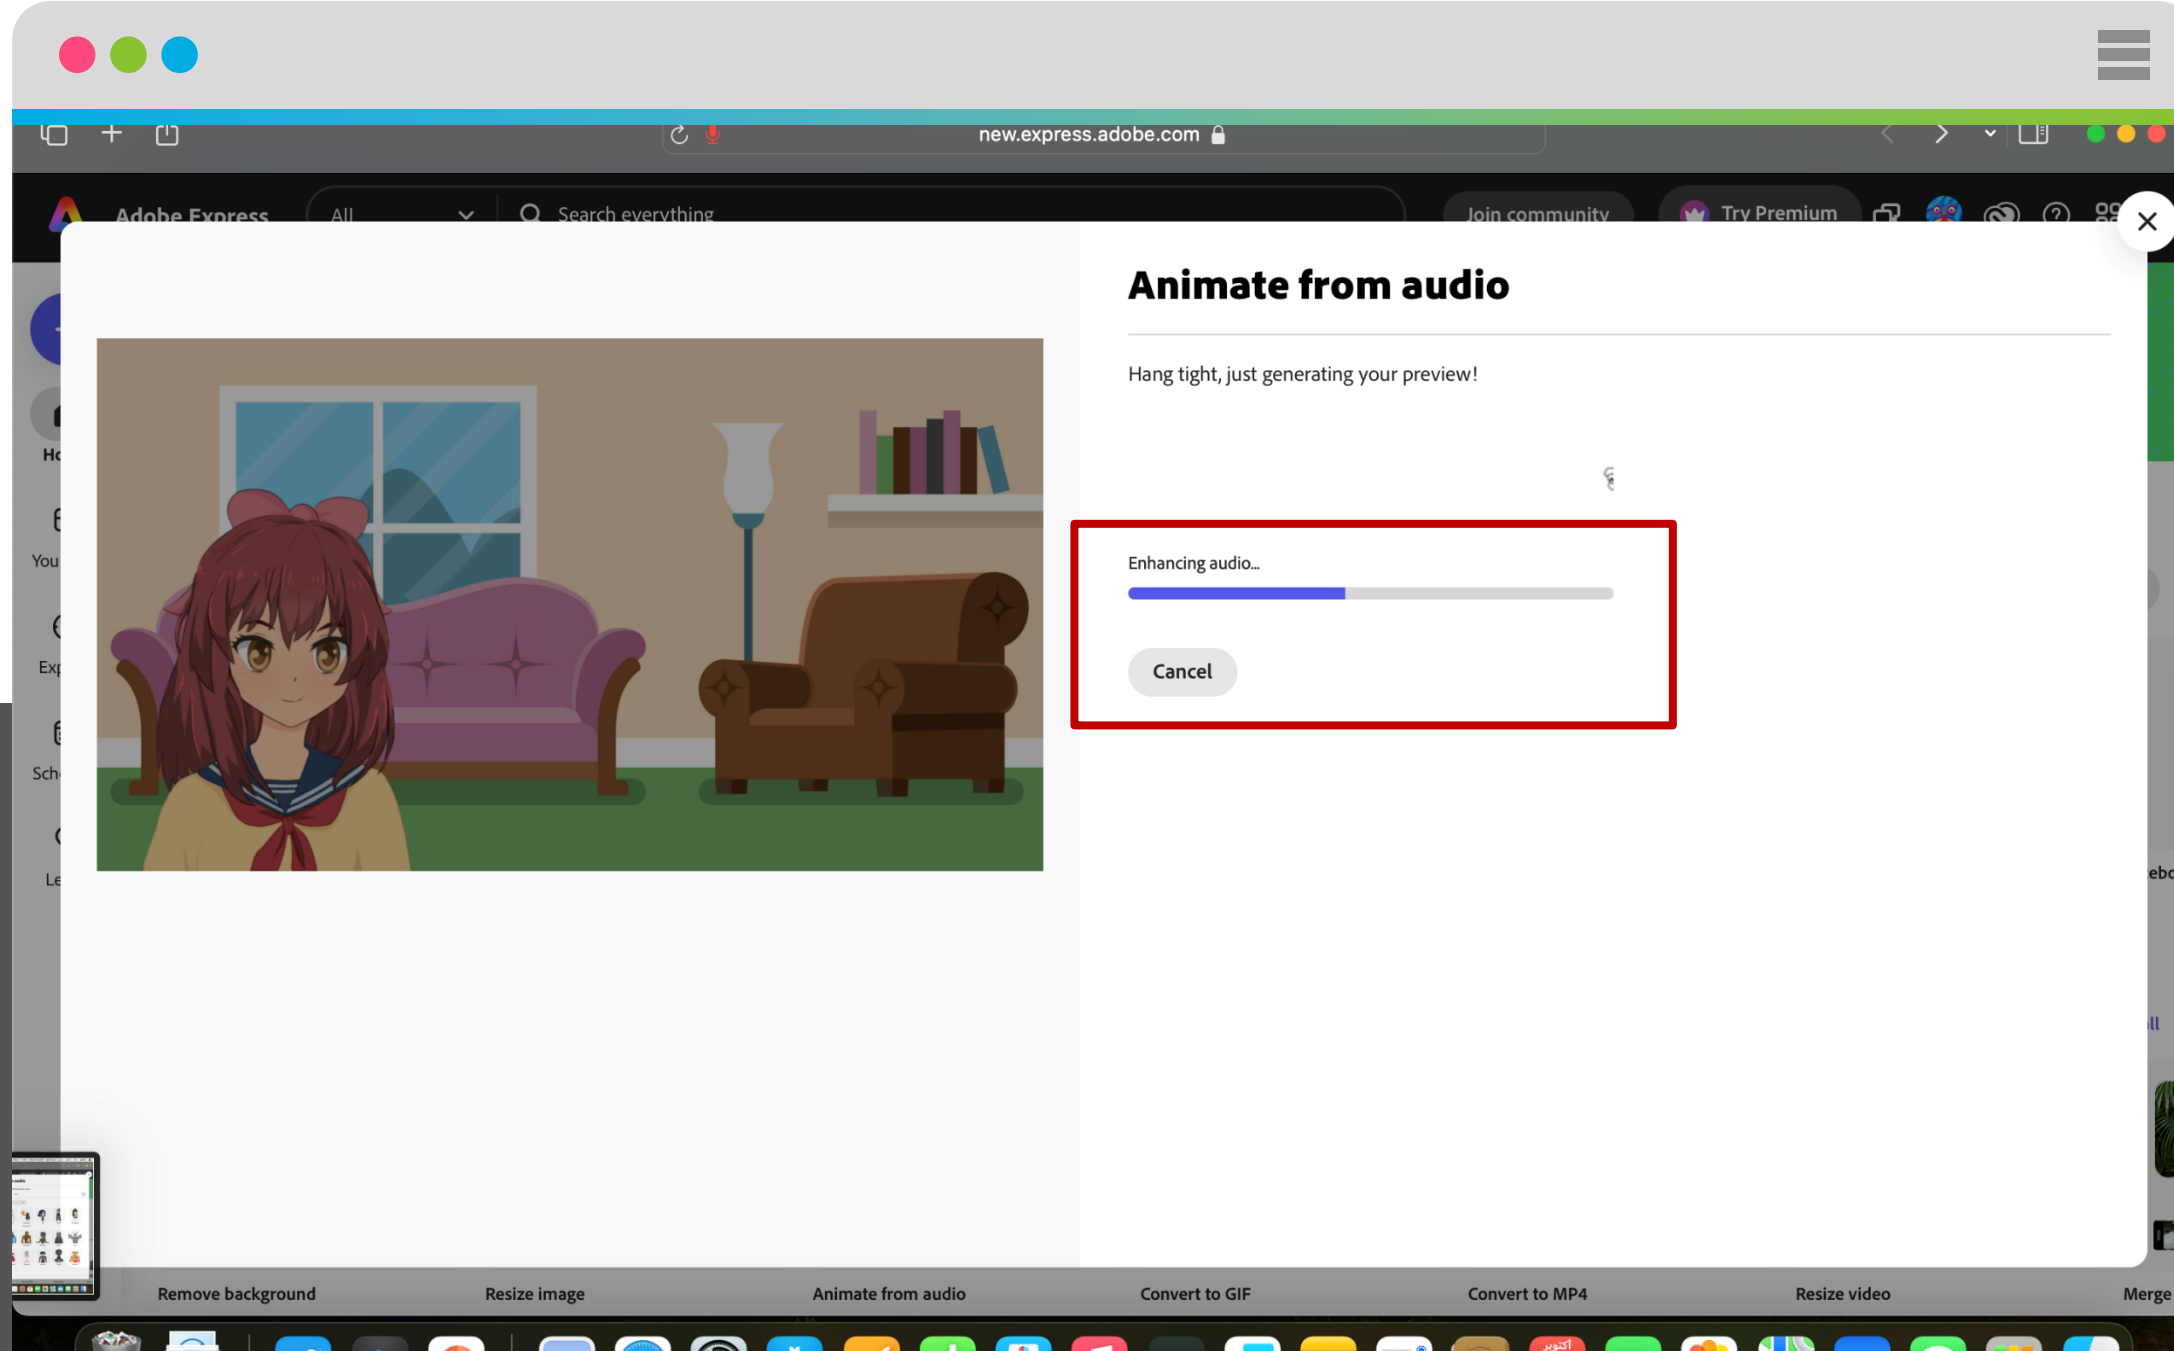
new.express.adobe.com

Adobe Express

All

Search everything

Join community

Try Premium

Ho

You

Exp

Sch

Le

Animate from audio

Hang tight, just generating your preview!

Enhancing audio...

Cancel

Remove background

Resize image

Animate from audio

Convert to GIF

Convert to MP4

Resize video

Merge